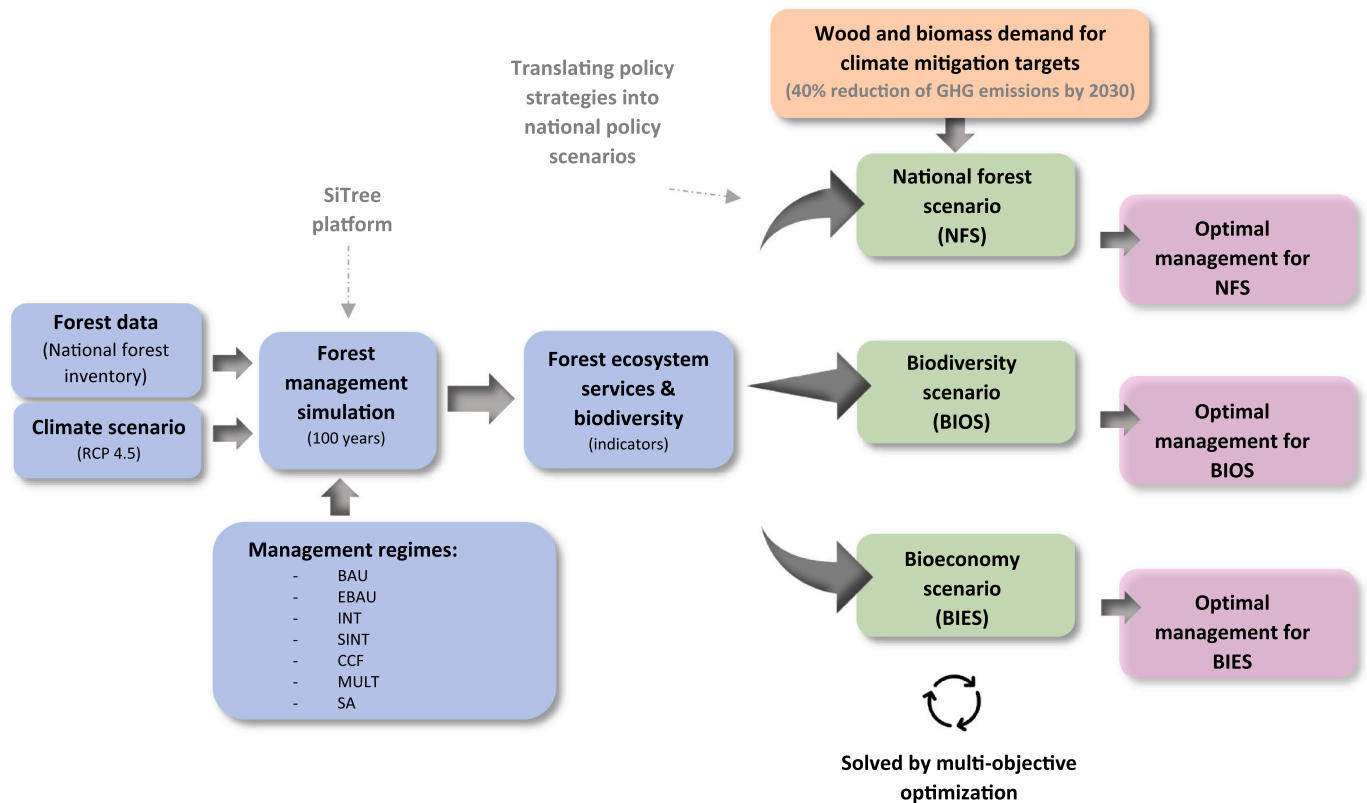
Wood and biomass demand for climate mitigation targets
(40% reduction of GHG emissions by 2030)

Translating policy strategies into national policy scenarios

SiTree platform

National forest scenario
(NFS)

Optimal management for NFS

Forest data
(National forest inventory)

Climate scenario
(RCP 4.5)

Forest management simulation
(100 years)

Forest ecosystem services & biodiversity
(indicators)

Biodiversity scenario
(BIOS)

Optimal management for BIOS

Management regimes:
- BAU
- EBAU
- INT
- SINT
- CCF
- MULT
- SA

Bioeconomy scenario
(BIES)

Optimal management for BIES

Solved by multi-objective optimization